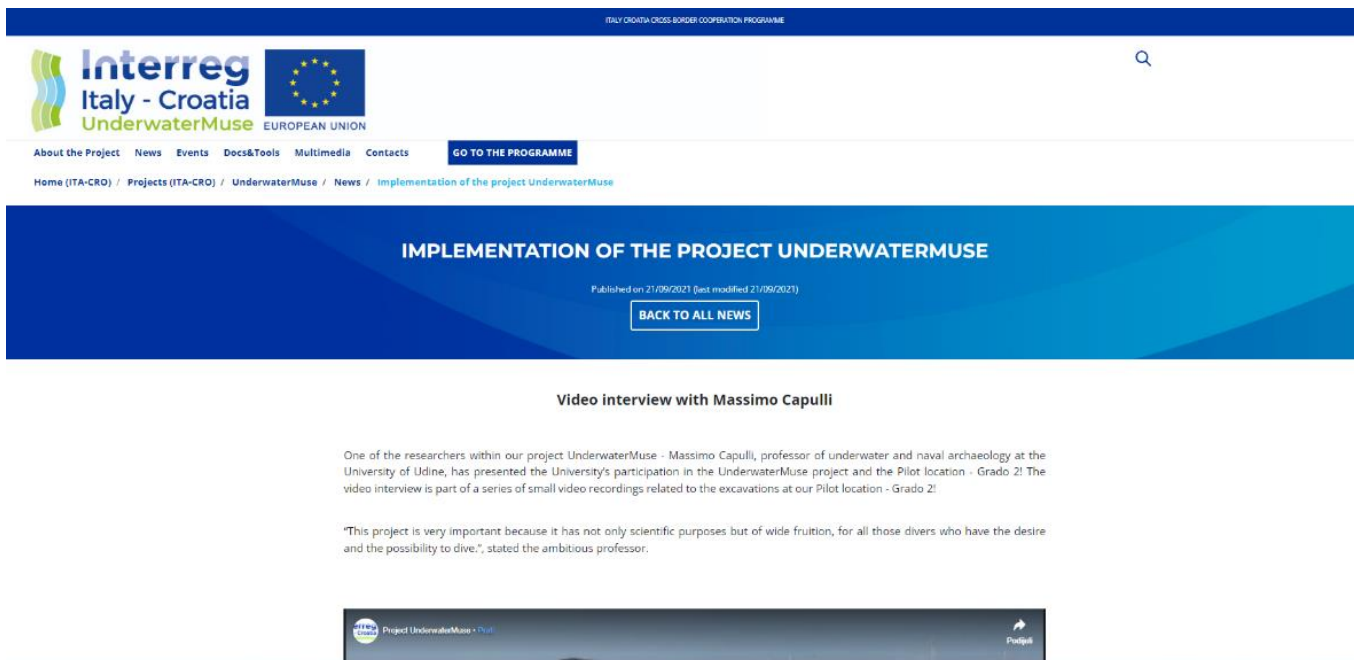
ITALY CROATIA CROSS-BORDER COOPERATION PROGRAMME

Interreg
Italy - Croatia
UnderwaterMuse

EUROPEAN UNION

About the Project News Events Docs&Tools Multimedia Contacts GO TO THE PROGRAMME

Home (ITA-CRO) / Projects (ITA-CRO) / UnderwaterMuse / News / Implementation of the project UnderwaterMuse

IMPLEMENTATION OF THE PROJECT UNDERWATERMUSE

Published on 21/09/2021 (last modified 21/09/2021)

BACK TO ALL NEWS

Video interview with Massimo Capulli

One of the researchers within our project UnderwaterMuse - Massimo Capulli, professor of underwater and naval archaeology at the University of Udine, has presented the University's participation in the UnderwaterMuse project and the Pilot location - Grado 2! The video interview is part of a series of small video recordings related to the excavations at our Pilot location - Grado 2!

"This project is very important because it has not only scientific purposes but of wide fruition, for all those divers who have the desire and the possibility to dive.", stated the ambitious professor.

Project UnderwaterMuse · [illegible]

Podijeli